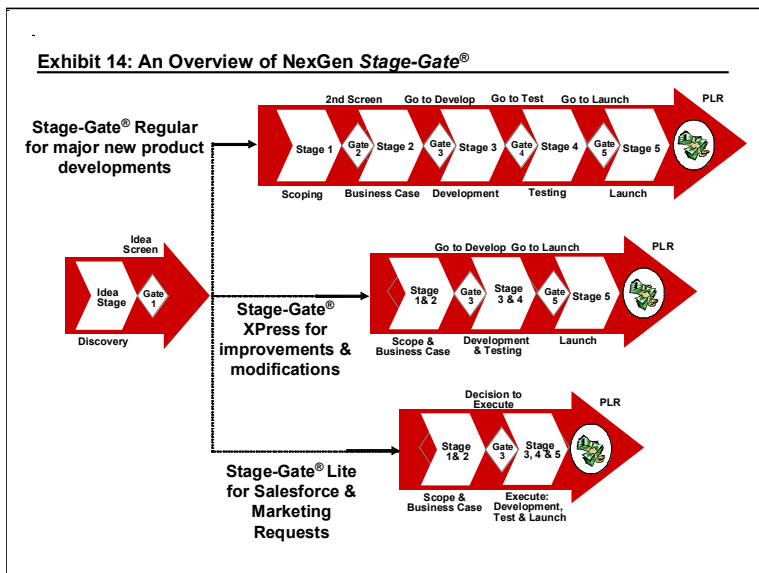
Exhibit 14: An Overview of NexGen *Stage-Gate*®

Stage-Gate® Regular for major new product developments

2nd Screen Go to Develop Go to Test Go to Launch PLR

Stage 1 Gate 2 Stage 2 Gate 3 Stage 3 Gate 4 Stage 4 Gate 5 Stage 5

Scoping Business Case Development Testing Launch

Idea Screen

Idea Stage Gate 1

Discovery

Go to Develop Go to Launch PLR

Stage-Gate® XPress for improvements & modifications

Stage 1& 2 Gate 3 Stage 3 & 4 Gate 5 Stage 5

Scope & Business Case Development & Testing Launch

Decision to Execute PLR

Stage 1& 2 Gate 3 Stage 3, 4 & 5

Stage-Gate® Lite for Salesforce & Marketing Requests

Scope & Business Case Execute: Development, Test & Launch